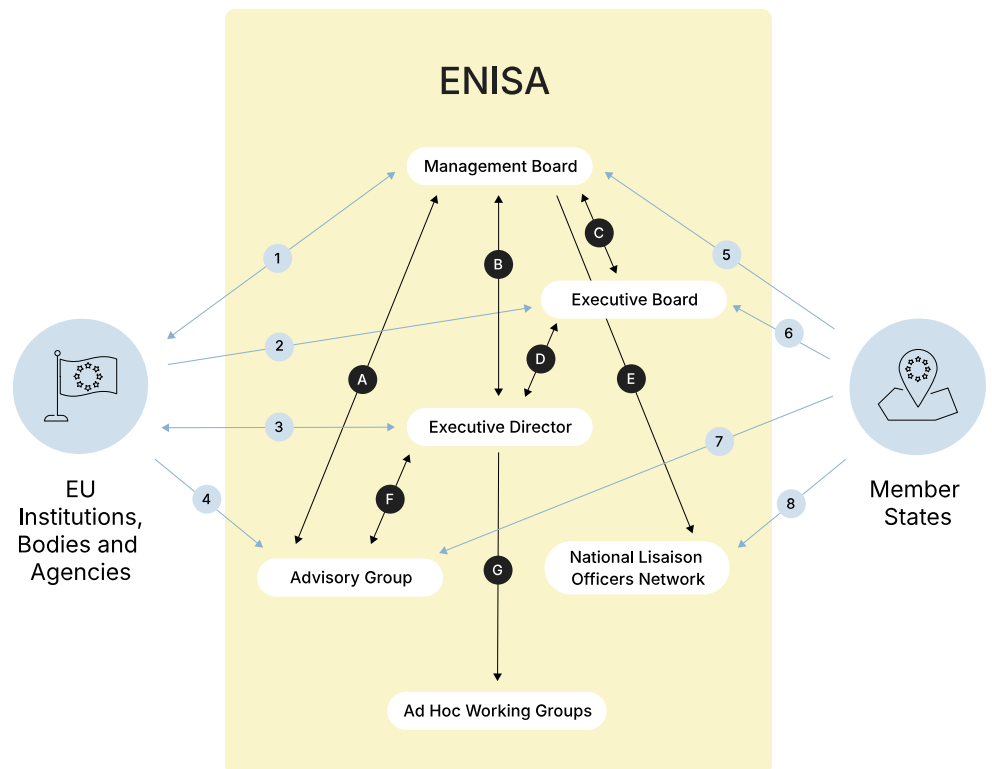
ENISA

Management Board

Executive Board

Executive Director

Advisory Group

National Lisaison Officers Network

Ad Hoc Working Groups

A
B
C
D
E
F
G

1
2
3
4
5
6
7
8

EU Institutions, Bodies and Agencies

Member States